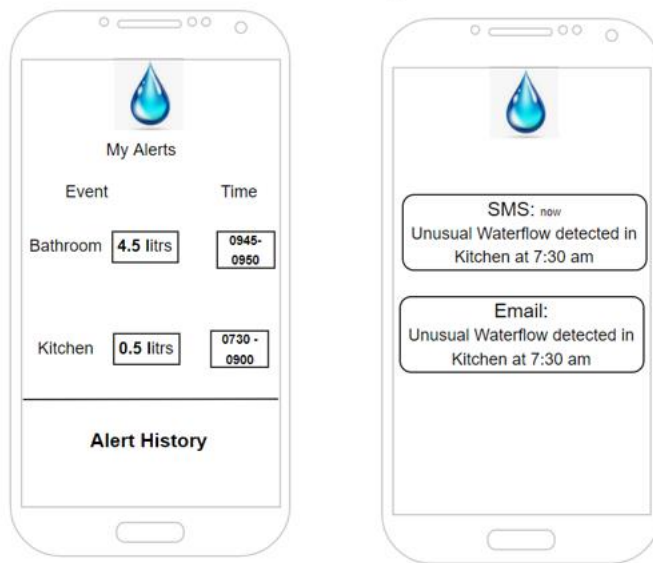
My Alerts

Event

Time

Bathroom 4.5 litrs 0945-0950

Kitchen 0.5 litrs 0730 - 0900

Alert History

SMS: now
Unusual Waterflow detected in Kitchen at 7:30 am

Email:
Unusual Waterflow detected in Kitchen at 7:30 am